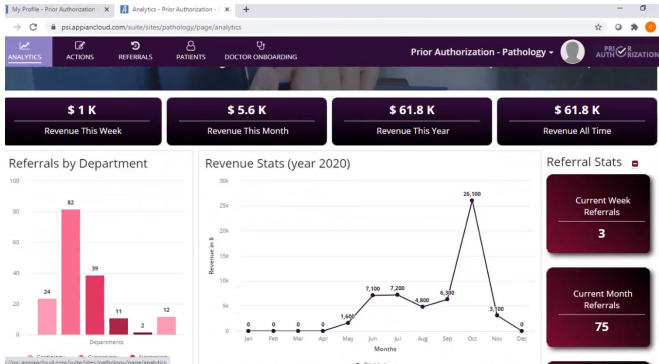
My Profile - Prior Authorization
Analytics - Prior Authorization
psi.appiancloud.com/suite/sites/pathology/page/analytics

ANALYTICS ACTIONS REFERRALS PATIENTS DOCTOR ONBOARDING
Prior Authorization - Pathology
PRIOR AUTHORIZATION

$ 1 K
Revenue This Week

$ 5.6 K
Revenue This Month

$ 61.8 K
Revenue This Year

$ 61.8 K
Revenue All Time

Referrals by Department

100
80
60
40
20
0
24
82
39
11
2
12
Departments

Revenue Stats (year 2020)

30k
25k
20k
15k
10k
5k
0
Revenue in $
0 0 0 0 1,400 7,100 7,200 4,800 6,300 26,100 3,100 0
Jan Feb Mar Apr May Jun Jul Aug Sep Oct Nov Dec
Months

Referral Stats

Current Week Referrals
3

Current Month Referrals
75

/psi.appiancloud.com/suite/sites/pathology/page/analytics